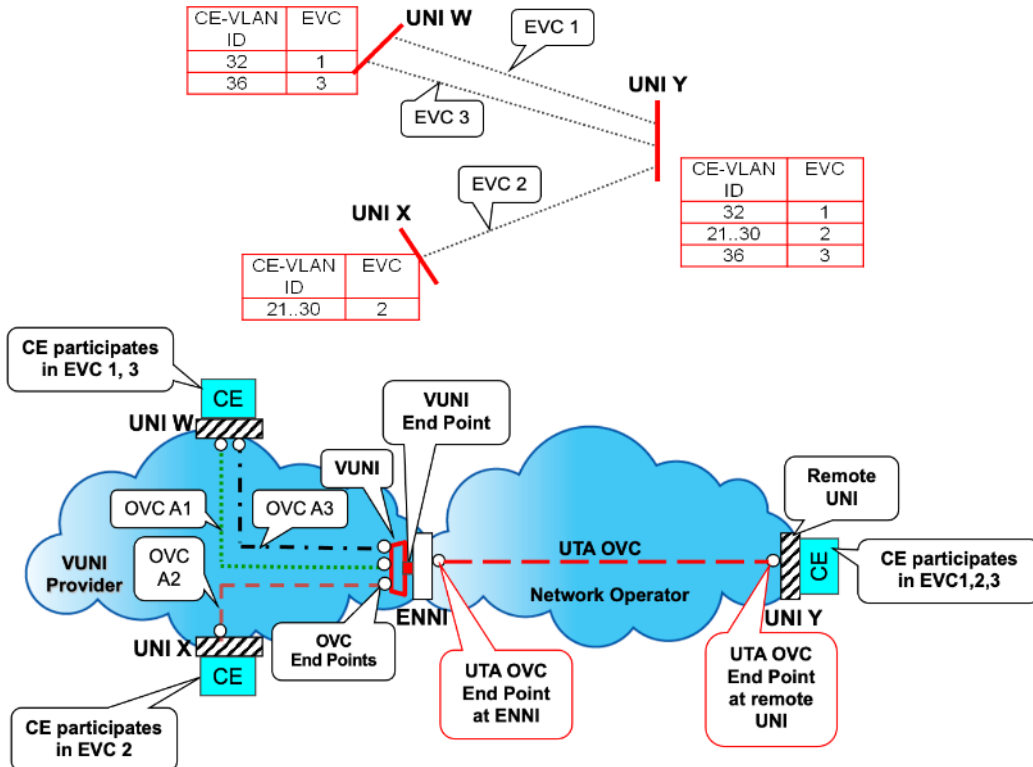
| CE-VLAN ID | EVC |
|---|---|
| 32 | 1 |
| 36 | 3 |

UNI W

EVC 1

EVC 3

UNI Y

| CE-VLAN ID | EVC |
|---|---|
| 32 | 1 |
| 21..30 | 2 |
| 36 | 3 |

EVC 2

UNI X

| CE-VLAN ID | EVC |
|---|---|
| 21..30 | 2 |

CE participates in EVC 1, 3

CE

UNI W

VUNI End Point

VUNI

OVC A1

OVC A3

VUNI Provider

OVC A2

UTA OVC

Network Operator

Remote UNI

CE

CE participates in EVC1,2,3

UNI Y

ENNI

OVC End Points

UNI X

CE

UTA OVC End Point at ENNI

UTA OVC End Point at remote UNI

CE participates in EVC 2